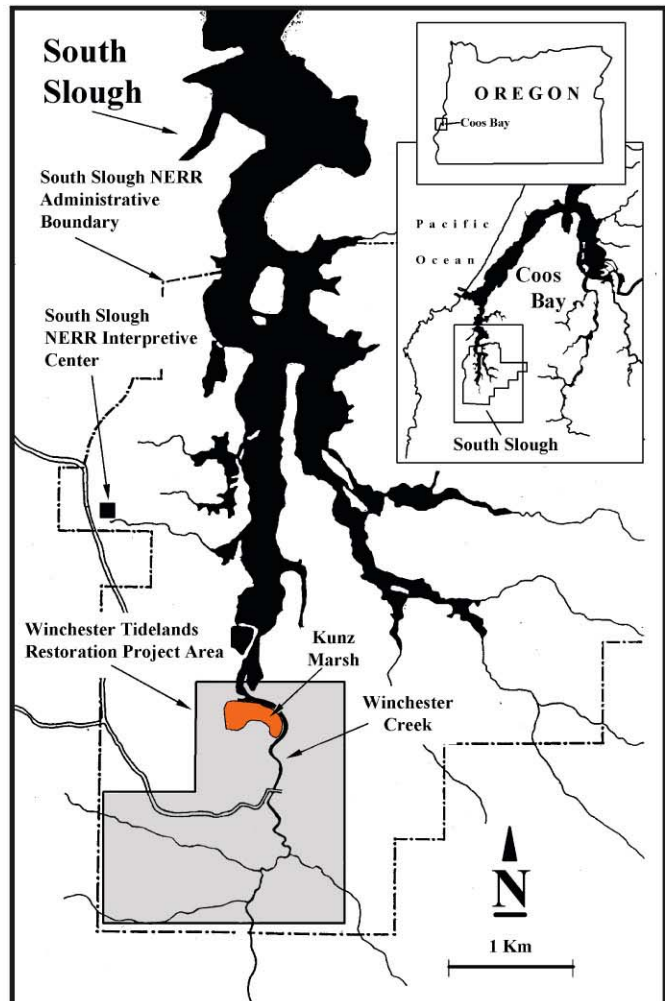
South Slough

OREGON

Coos Bay

South Slough NERR Administrative Boundary

Pacific Ocean

Coos Bay

South Slough NERR Interpretive Center

South Slough

Winchester Tidelands Restoration Project Area

Kunz Marsh

Winchester Creek

N

1 Km